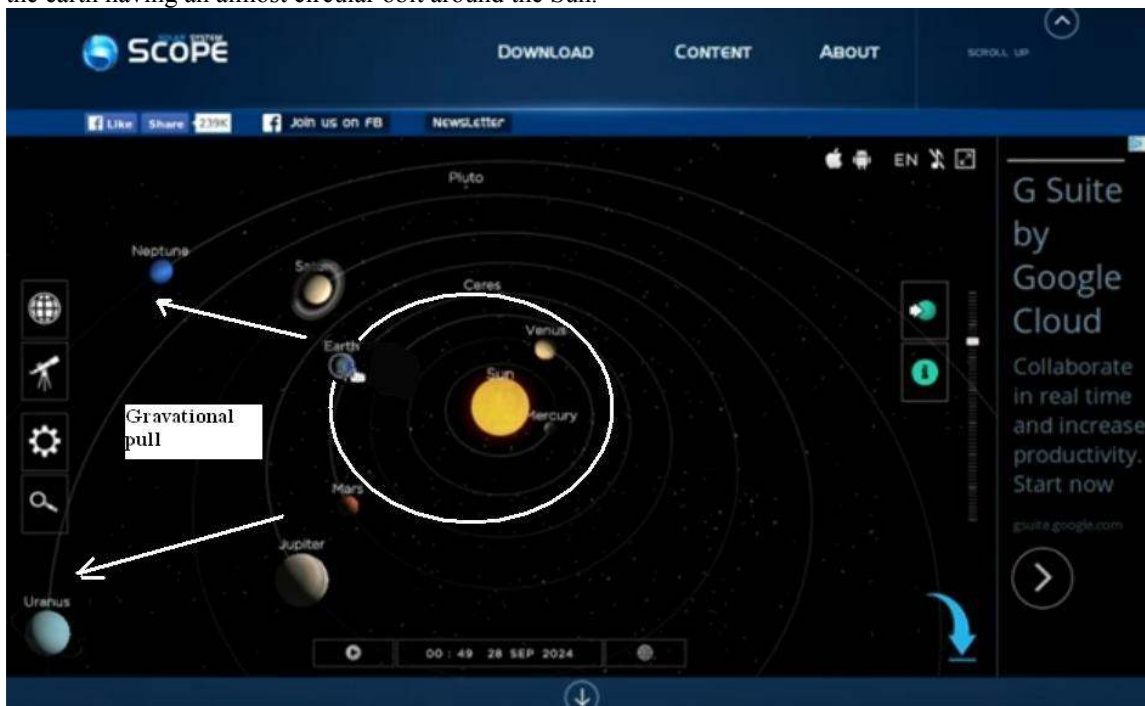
the earth having an almost circular orbit around the Sun.

SOLAR SYSTEM SCOPE

DOWNLOAD CONTENT ABOUT SCROLL UP

Like Share 239K Join us on FB NewsLetter

EN

Pluto

Neptune

Saturn

Ceres

Earth

Venus

Sun

Mercury

Gravational pull

Mars

Jupiter

Uranus

00 : 49 28 SEP 2024

G Suite by Google Cloud

Collaborate in real time and increase productivity. Start now

gsuite.google.com